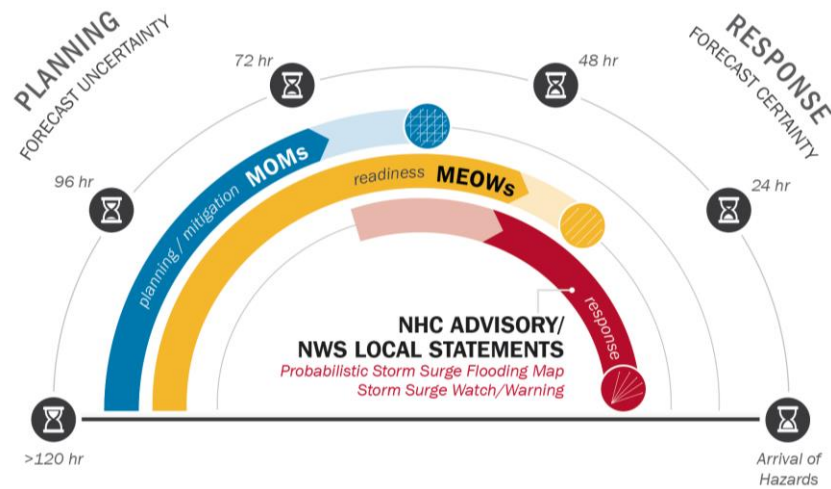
PLANNING
FORECAST UNCERTAINTY

RESPONSE
FORECAST CERTAINTY

72 hr

48 hr

96 hr

24 hr

planning / mitigation MOMs

readiness MEOWs

response

NHC ADVISORY/
NWS LOCAL STATEMENTS
Probabilistic Storm Surge Flooding Map
Storm Surge Watch/Warning

>120 hr

Arrival of Hazards